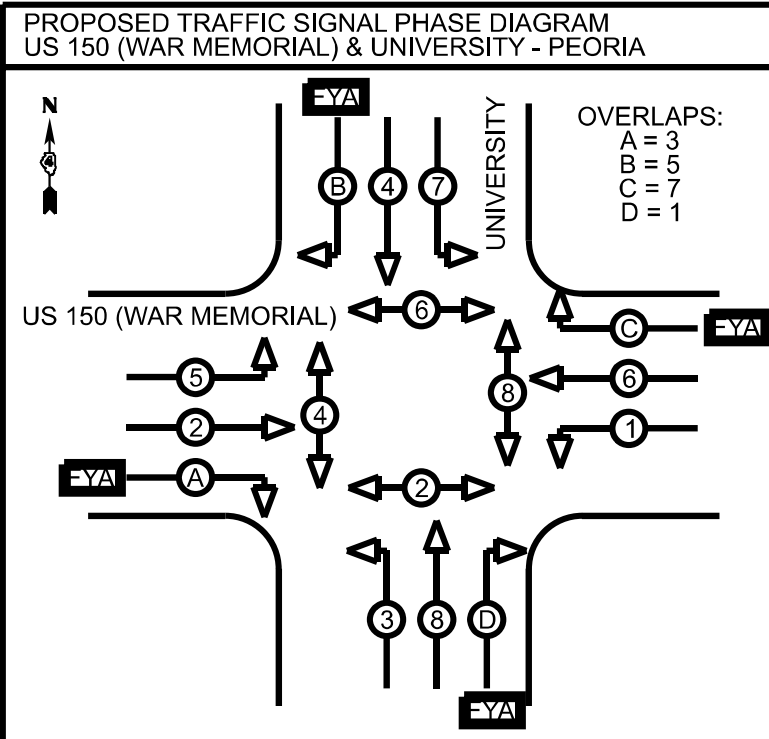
PROPOSED TRAFFIC SIGNAL PHASE DIAGRAM
US 150 (WAR MEMORIAL) & UNIVERSITY - PEORIA

N

FYA

B 4 7

UNIVERSITY

OVERLAPS:
A = 3
B = 5
C = 7
D = 1

US 150 (WAR MEMORIAL)

6

C FYA

5

8 6

2 4

1

FYA A

2

3 8 D

FYA